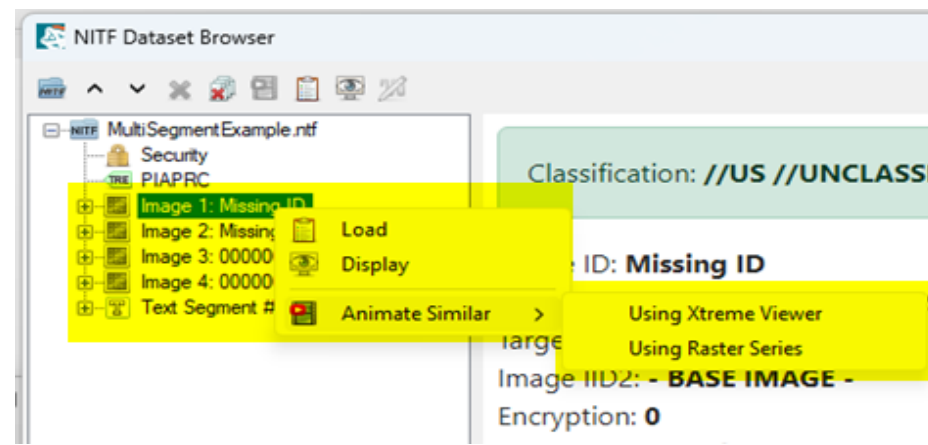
NITF Dataset Browser

MultiSegmentExample.ntf
Security
TRE PIAPRC
Image 1: Missing ID
Image 2: Missing
Image 3: 00000
Image 4: 00000
Text Segment #

Load
Display
Animate Similar >

Using Xtreme Viewer
Using Raster Series

Classification: //US //UNCLASS

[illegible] ID: Missing ID
Targe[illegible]
Image IID2: - BASE IMAGE -
Encryption: 0